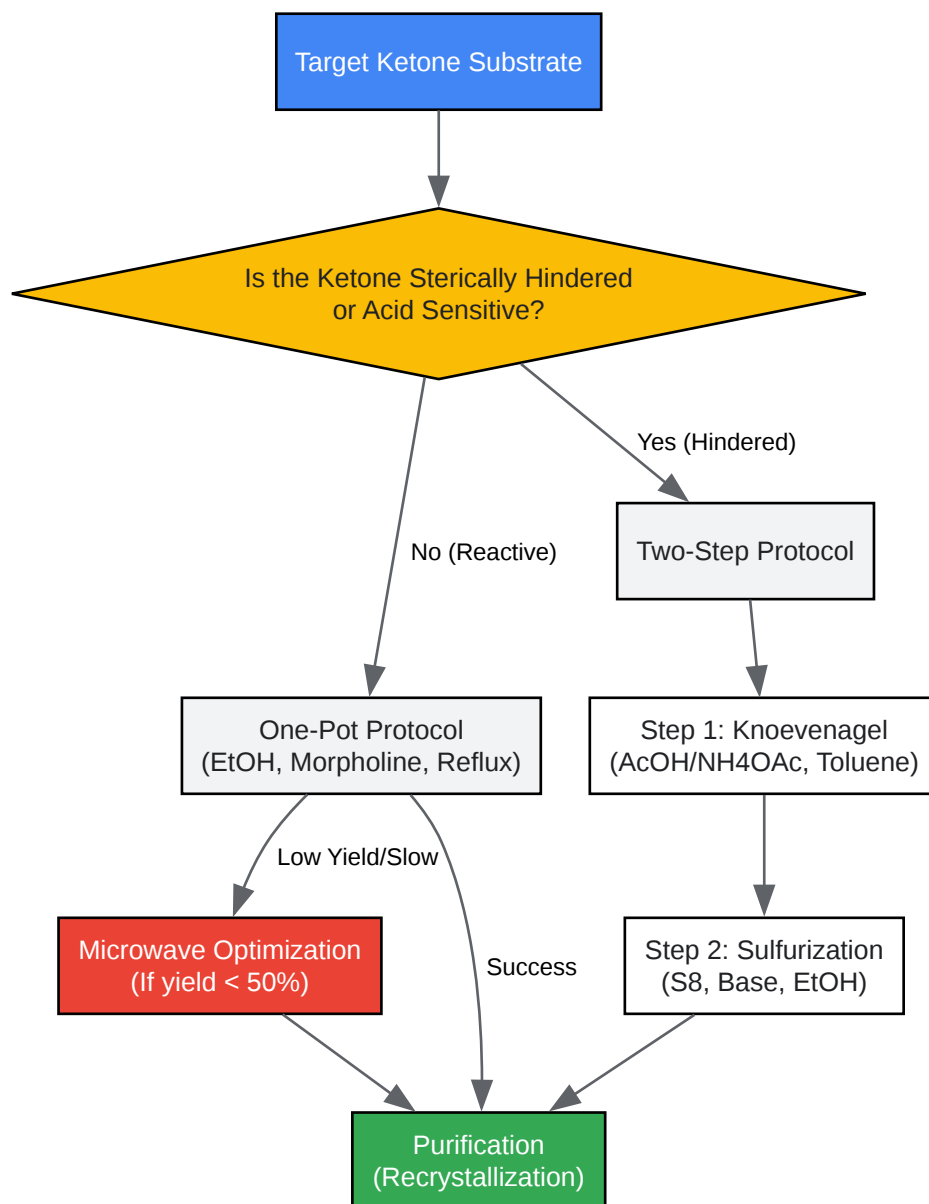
Target Ketone Substrate

Is the Ketone Sterically Hindered or Acid Sensitive?

Yes (Hindered)

No (Reactive)

Two-Step Protocol

One-Pot Protocol (EtOH, Morpholine, Reflux)

Step 1: Knoevenagel (AcOH/NH4OAc, Toluene)

Low Yield/Slow

Success

Microwave Optimization (If yield < 50%)

Step 2: Sulfurization (S8, Base, EtOH)

Purification (Recrystallization)